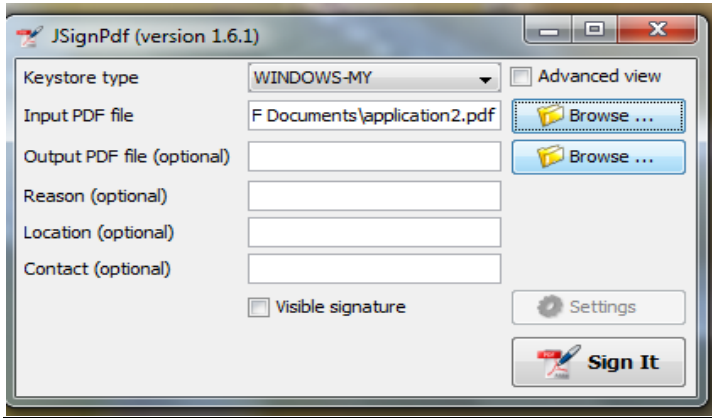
JSignPdf (version 1.6.1)

Keystore type
WINDOWS-MY
Advanced view
Input PDF file
F Documents\application2.pdf
Browse ...
Output PDF file (optional)
Browse ...
Reason (optional)
Location (optional)
Contact (optional)
Visible signature
Settings
Sign It